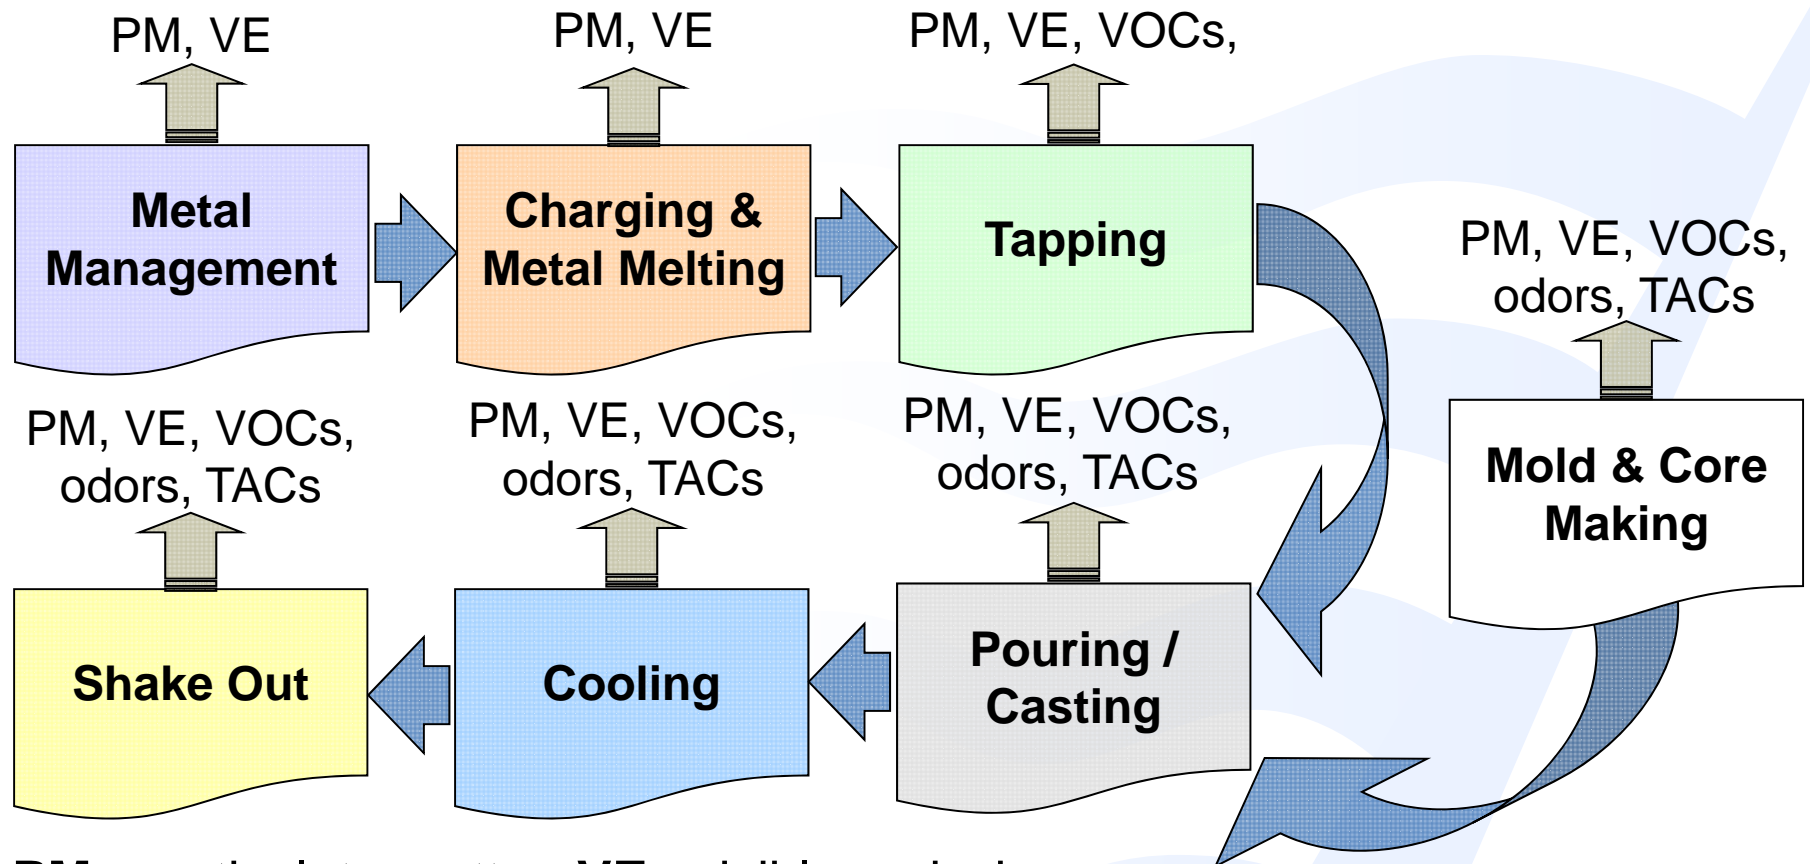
PM, VE

PM, VE

PM, VE, VOCs,

Metal Management

Charging & Metal Melting

Tapping

PM, VE, VOCs, odors, TACs

Mold & Core Making

PM, VE, VOCs, odors, TACs

PM, VE, VOCs, odors, TACs

PM, VE, VOCs, odors, TACs

Shake Out

Cooling

Pouring / Casting

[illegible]